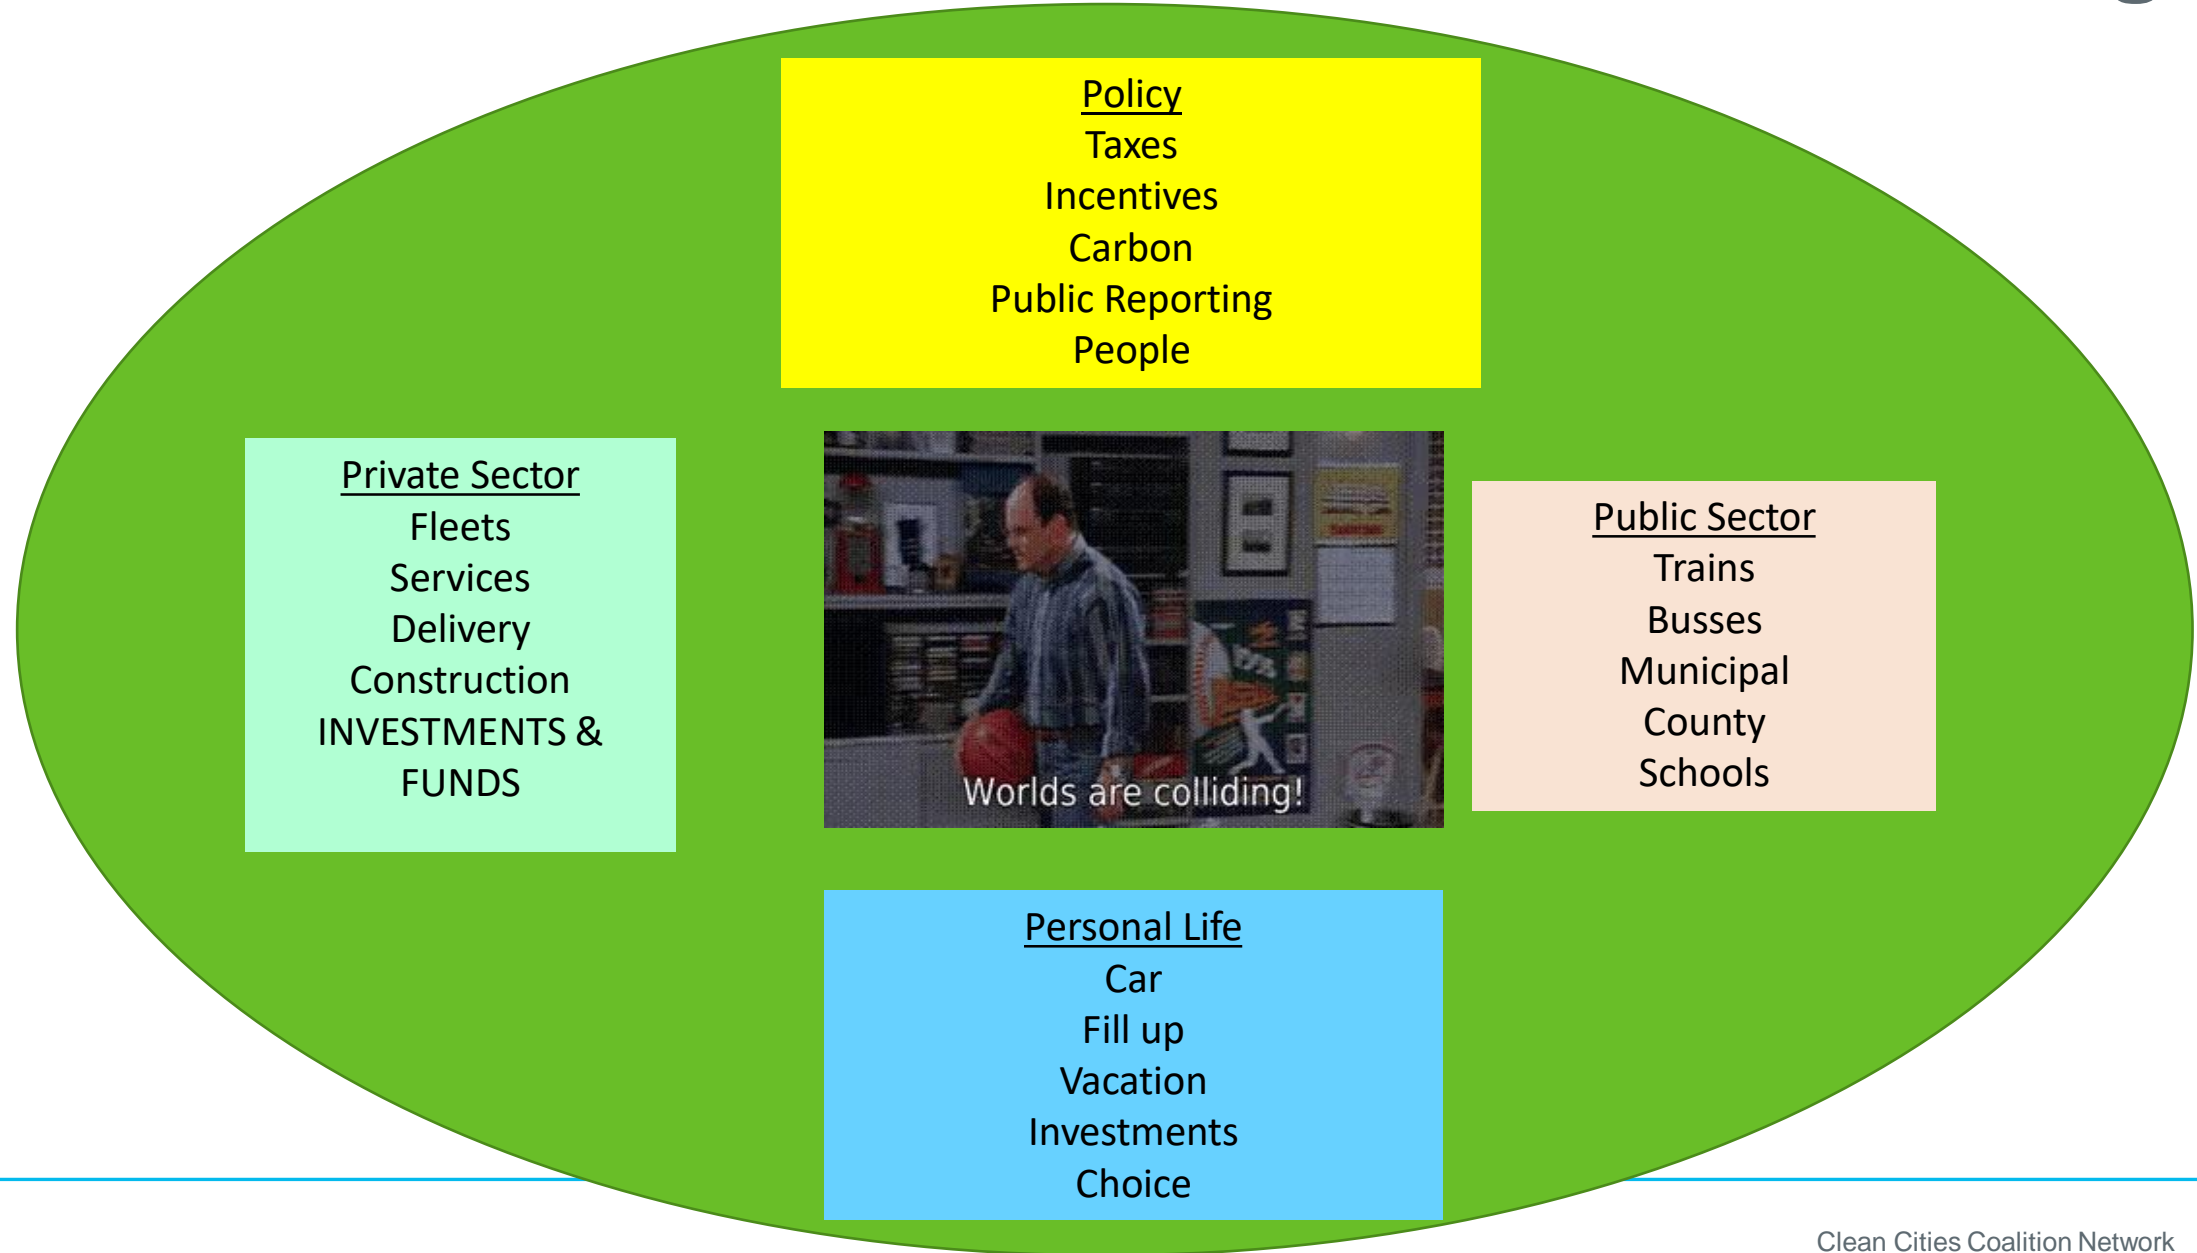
Policy
Taxes
Incentives
Carbon
Public Reporting
People

Private Sector
Fleets
Services
Delivery
Construction
INVESTMENTS & FUNDS

Worlds are colliding!

Public Sector
Trains
Busses
Municipal
County
Schools

Personal Life
Car
Fill up
Vacation
Investments
Choice

Clean Cities Coalition Network